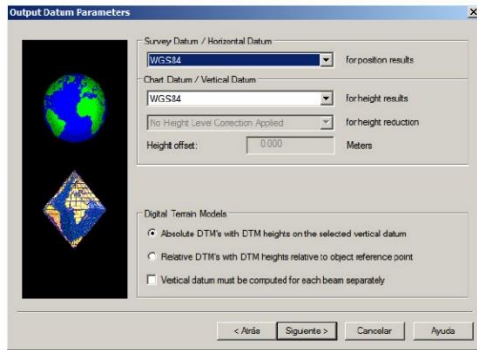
Output Datum Parameters

Survey Datum / Horizontal Datum

WGS84

for position results

Chart Datum / Vertical Datum

WGS84

for height results

No Height Level Correction Applied

for height reduction

Height offset:

0.000

Meters

Digital Terrain Models

Absolute DTM's with DTM heights on the selected vertical datum

Relative DTM's with DTM heights relative to object reference point

Vertical datum must be computed for each beam separately

< Atrás

Siguiente >

Cancelar

Ayuda